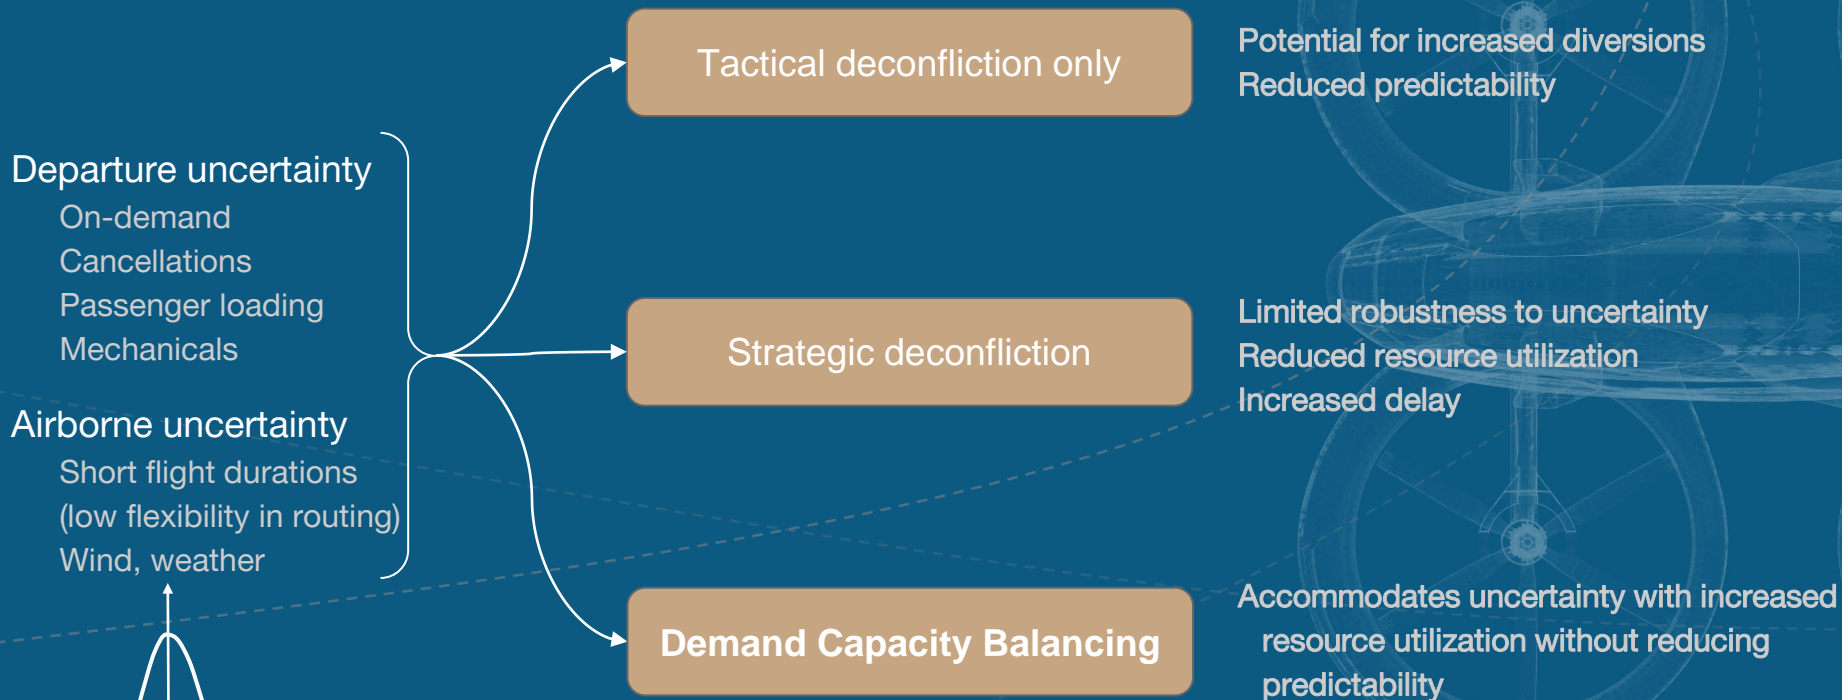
Departure uncertainty
On-demand
Cancellations
Passenger loading
Mechanicals

Airborne uncertainty
Short flight durations
(low flexibility in routing)
Wind, weather

Tactical deconfliction only

Potential for increased diversions
Reduced predictability

Strategic deconfliction

Limited robustness to uncertainty
Reduced resource utilization
Increased delay

Demand Capacity Balancing

Accommodates uncertainty with increased resource utilization without reducing predictability